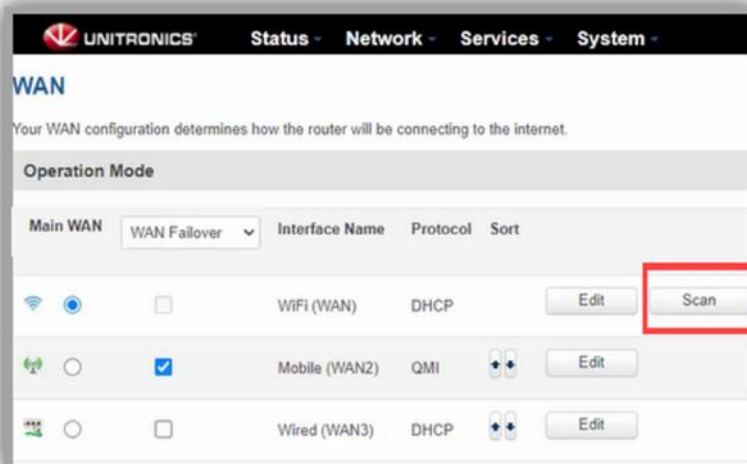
UNITRONICS Status Network Services System

WAN

Your WAN configuration determines how the router will be connecting to the internet.

Operation Mode

| Main WAN | WAN Failover | Interface Name | Protocol | Sort | | |
|---|---|---|---|---|---|---|
| | | WiFi (WAN) | DHCP | | Edit | Scan |
| | | Mobile (WAN2) | QMI | | Edit | |
| | | Wired (WAN3) | DHCP | | Edit | |